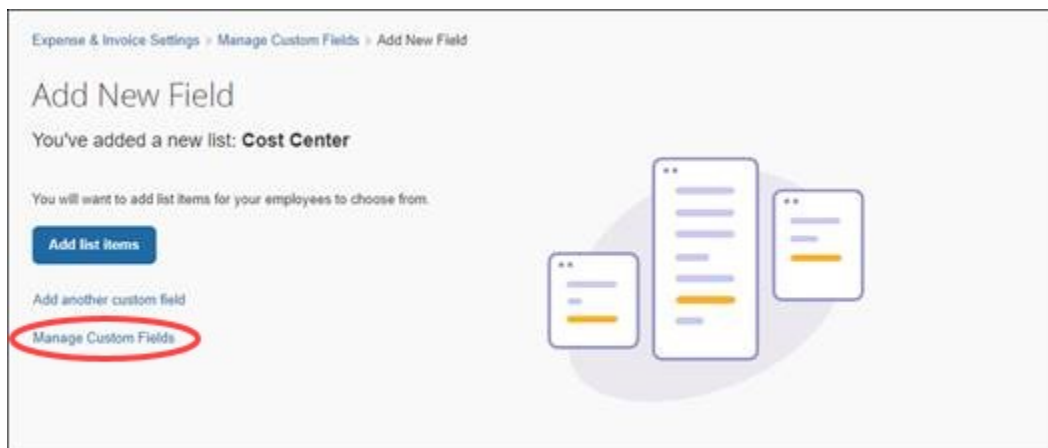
Expense & Invoice Settings > Manage Custom Fields > Add New Field

Add New Field

You've added a new list: **Cost Center**

You will want to add list items for your employees to choose from.

Add list items

Add another custom field

Manage Custom Fields